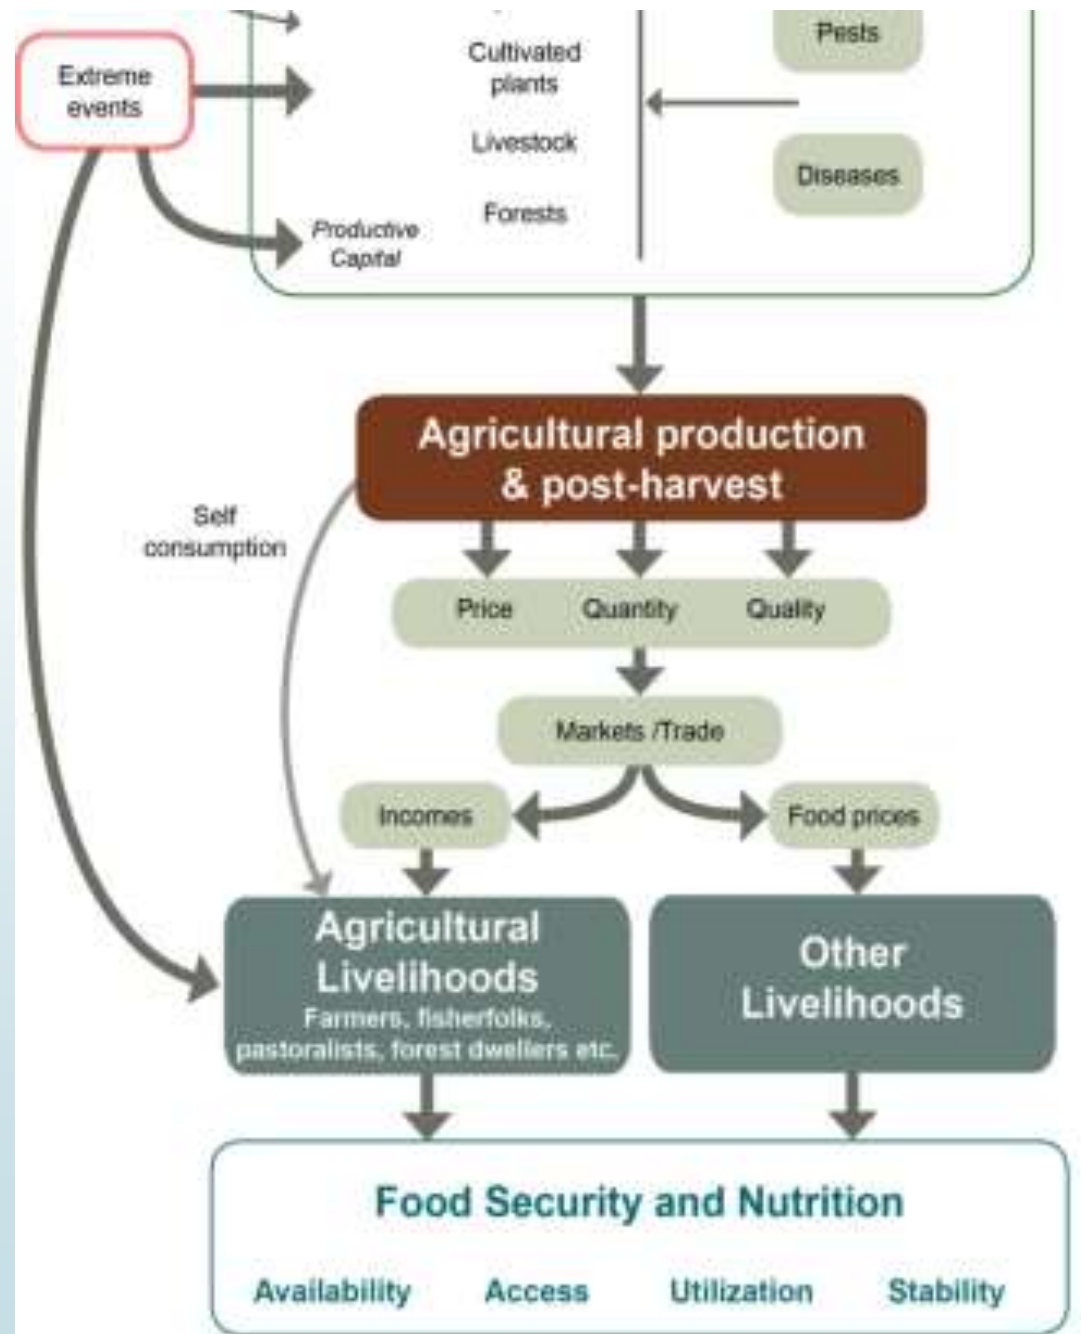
Extreme events

Cultivated plants

Livestock

Forests

Productive Capital

Pests

Diseases

Agricultural production & post-harvest

Self consumption

Price Quantity Quality

Markets /Trade

Incomes

Food prices

Agricultural Livelihoods
Farmers, fisherfolks, pastoralists, forest dwellers etc.

Other Livelihoods

Food Security and Nutrition

Availability Access Utilization Stability